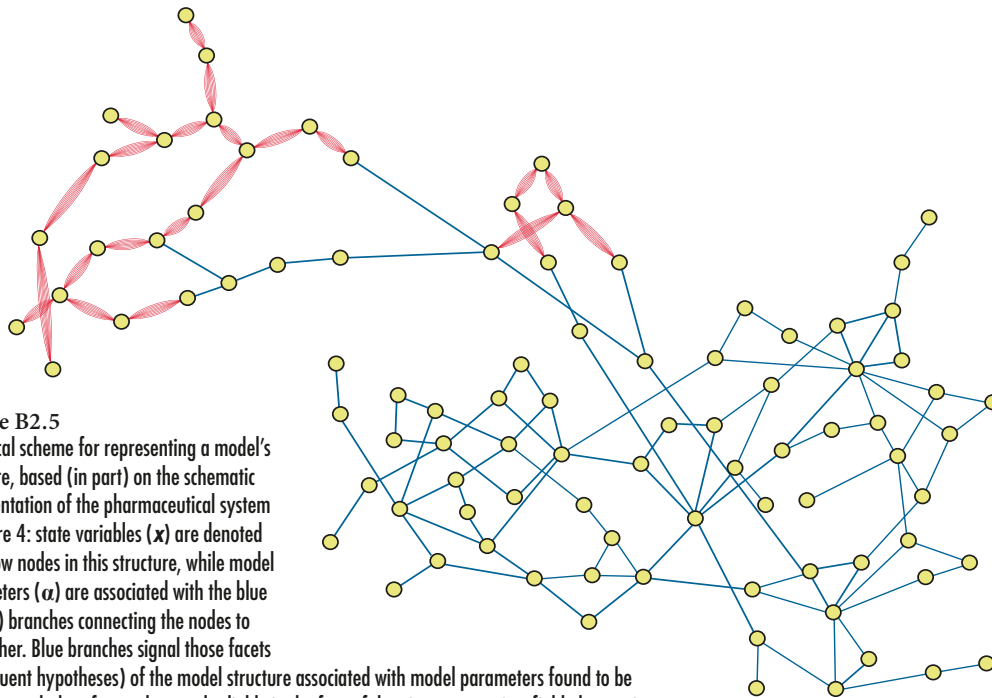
e B2.5
cal scheme for representing a model's re, based (in part) on the schematic ntation of the pharmaceutical system re 4: state variables ($\boldsymbol{x}$) are denoted w nodes in this structure, while model eters ($\boldsymbol{\alpha}$) are associated with the blue ) branches connecting the nodes to her. Blue branches signal those facets uent hypotheses) of the model structure associated with model parameters found to be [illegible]